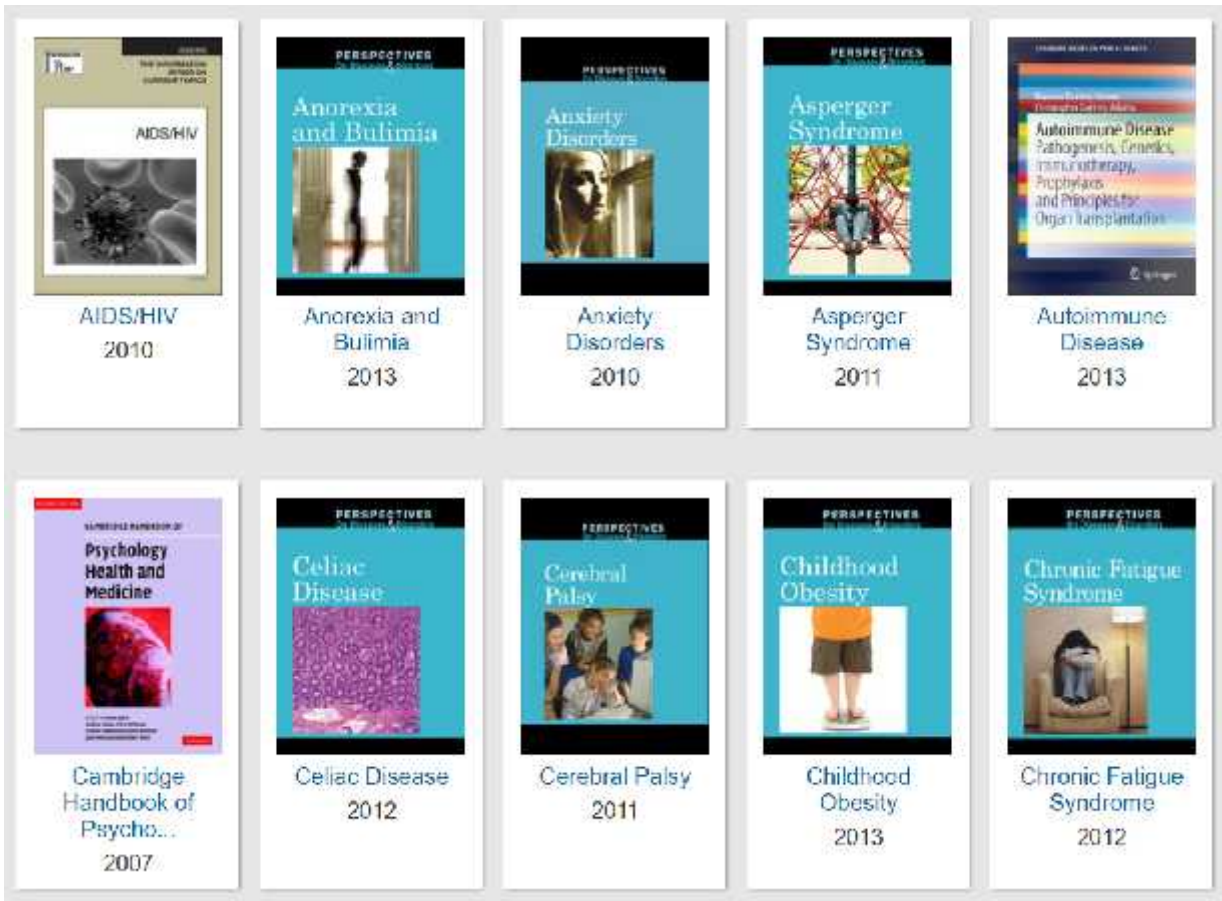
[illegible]
THE INFORMATION SERIES ON CURRENT TOPICS
AIDS/HIV

AIDS/HIV
2010

PERSPECTIVES
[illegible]
Anorexia and Bulimia

Anorexia and Bulimia
2013

PERSPECTIVES
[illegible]
Anxiety Disorders

Anxiety Disorders
2010

PERSPECTIVES
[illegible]
Asperger Syndrome

Asperger Syndrome
2011

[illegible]
Autoimmune Disease
Pathogenesis, Genetics, Immunotherapy, Prophylaxis and Principles for Organ Transplantation
Springer

Autoimmune Disease
2013

CAMBRIDGE HANDBOOK OF
Psychology Health and Medicine

Cambridge Handbook of Psycho...
2007

PERSPECTIVES
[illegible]
Celiac Disease

Celiac Disease
2012

PERSPECTIVES
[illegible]
Cerebral Palsy

Cerebral Palsy
2011

PERSPECTIVES
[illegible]
Childhood Obesity

Childhood Obesity
2013

PERSPECTIVES
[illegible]
Chronic Fatigue Syndrome

Chronic Fatigue Syndrome
2012